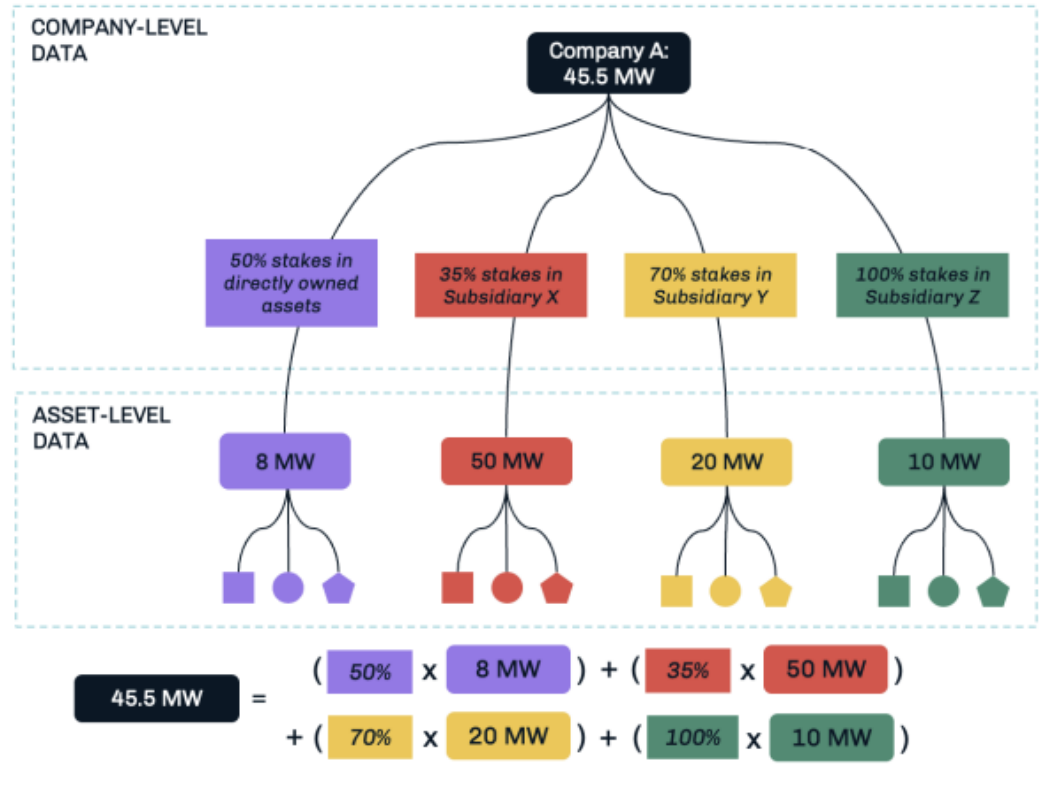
COMPANY-LEVEL DATA

Company A: 45.5 MW

50% stakes in directly owned assets

35% stakes in Subsidiary X

70% stakes in Subsidiary Y

100% stakes in Subsidiary Z

ASSET-LEVEL DATA

8 MW

50 MW

20 MW

10 MW

45.5 MW = ( 50% x 8 MW ) + ( 35% x 50 MW ) + ( 70% x 20 MW ) + ( 100% x 10 MW )